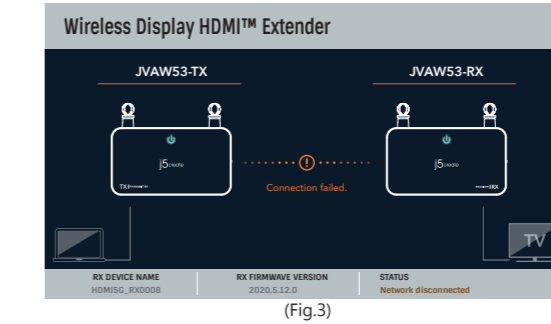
Wireless Display HDMI™ Extender

JVAW53-TX

JVAW53-RX

j5create

TX

j5create

RX

Connection failed.

TV

RX DEVICE NAME
HDMISG_RX0008

RX FIRMWAVE VERSION
2020.5.12.0

STATUS
Network disconnected

(Fig.3)